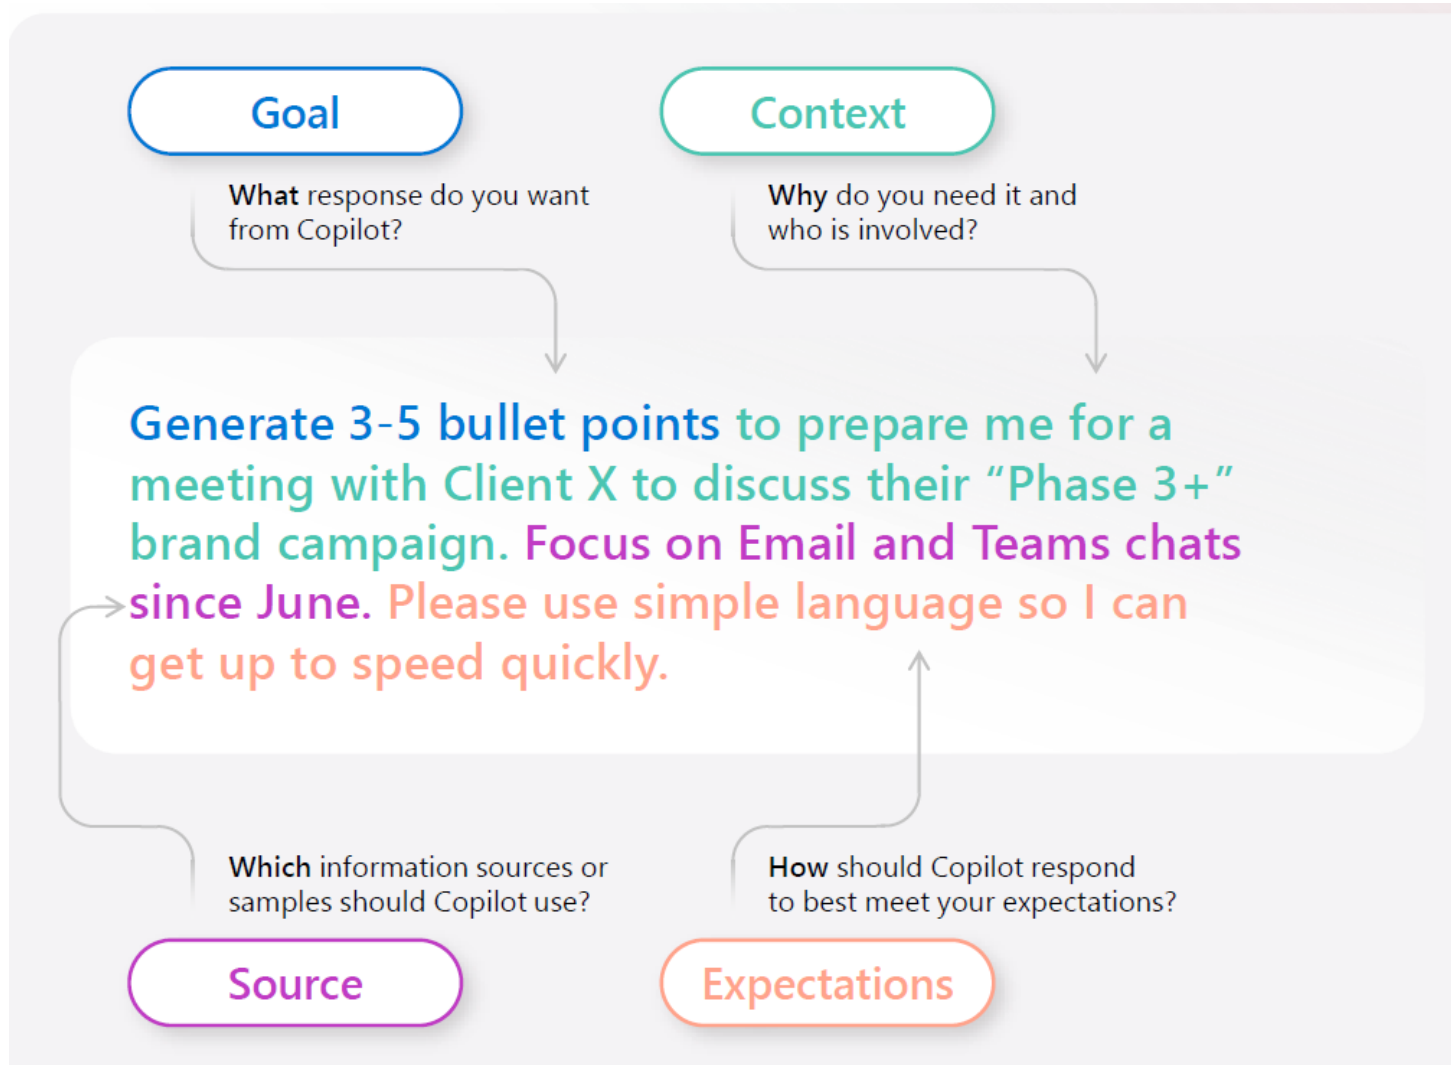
Goal

What response do you want from Copilot?

Context

Why do you need it and who is involved?

Generate 3-5 bullet points to prepare me for a meeting with Client X to discuss their “Phase 3+” brand campaign. Focus on Email and Teams chats since June. Please use simple language so I can get up to speed quickly.

Which information sources or samples should Copilot use?

Source

How should Copilot respond to best meet your expectations?

Expectations